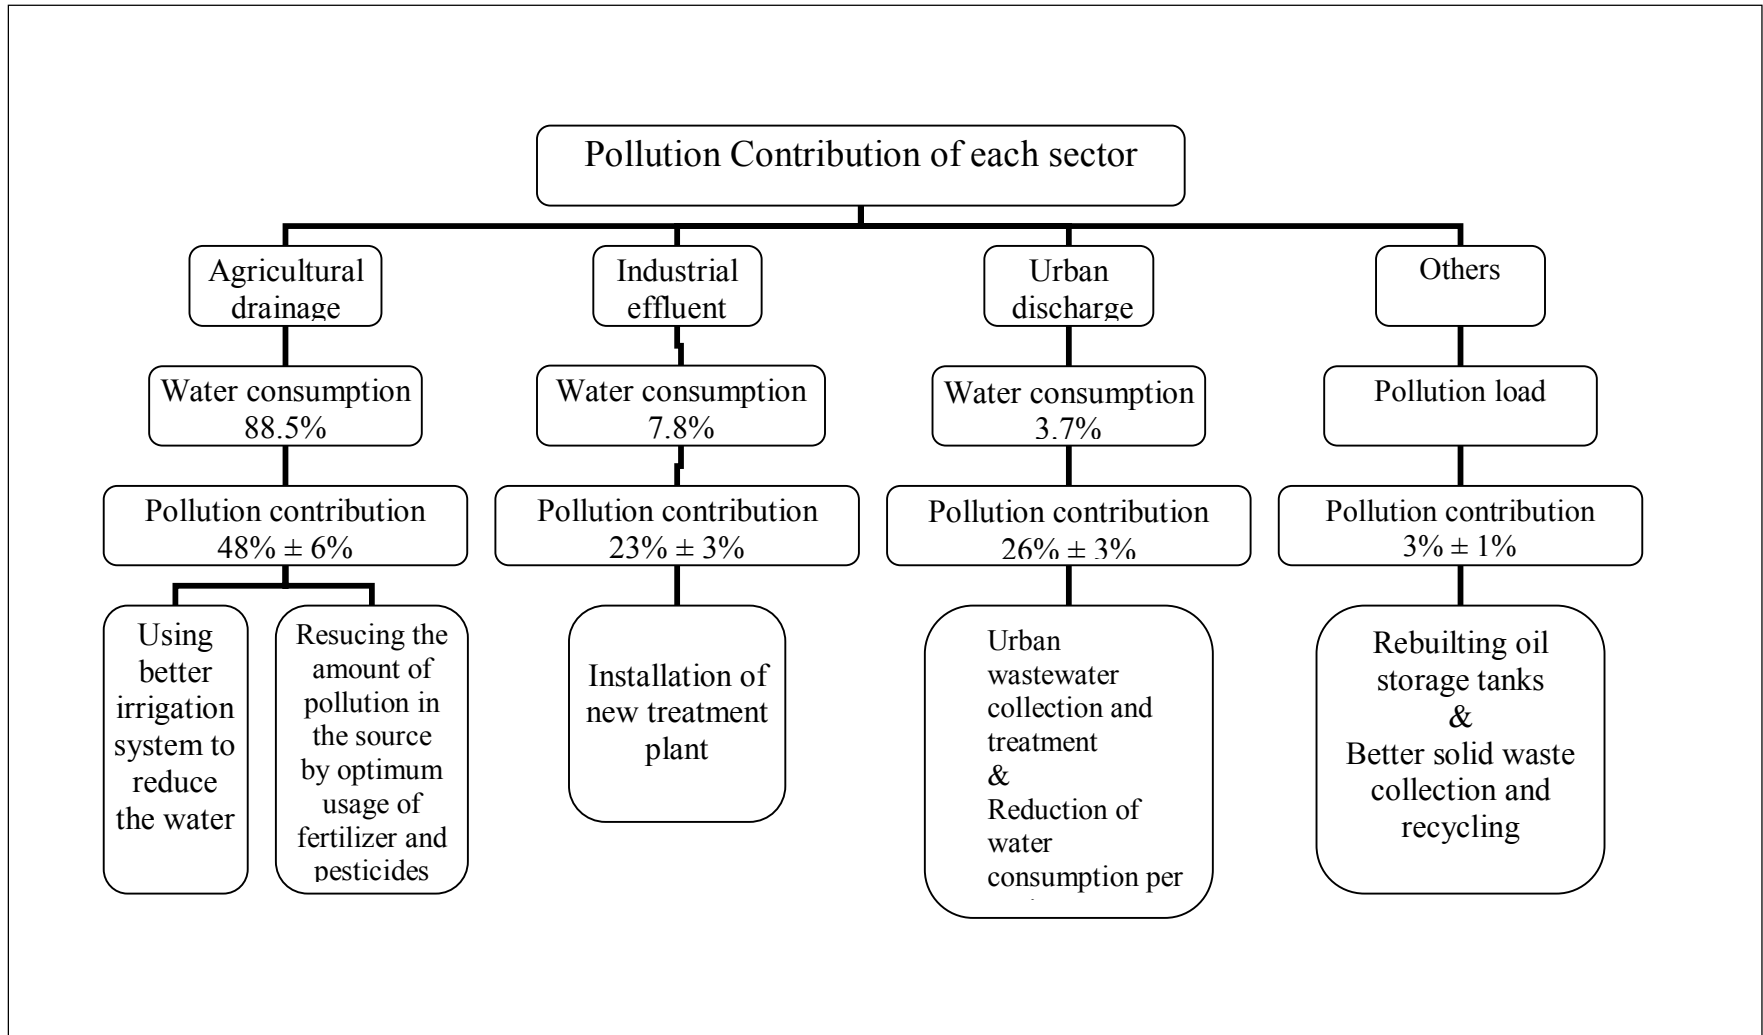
Pollution Contribution of each sector

Agricultural drainage

Water consumption 88.5%

Pollution contribution 48% ± 6%

Using better irrigation system to reduce the water

Resucing the amount of pollution in the source by optimum usage of fertilizer and pesticides

Industrial effluent

Water consumption 7.8%

Pollution contribution 23% ± 3%

Installation of new treatment plant

Urban discharge

Water consumption 3.7%

Pollution contribution 26% ± 3%

Urban wastewater collection and treatment
&
Reduction of water consumption per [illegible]

Others

Pollution load

Pollution contribution 3% ± 1%

Rebuilting oil storage tanks
&
Better solid waste collection and recycling